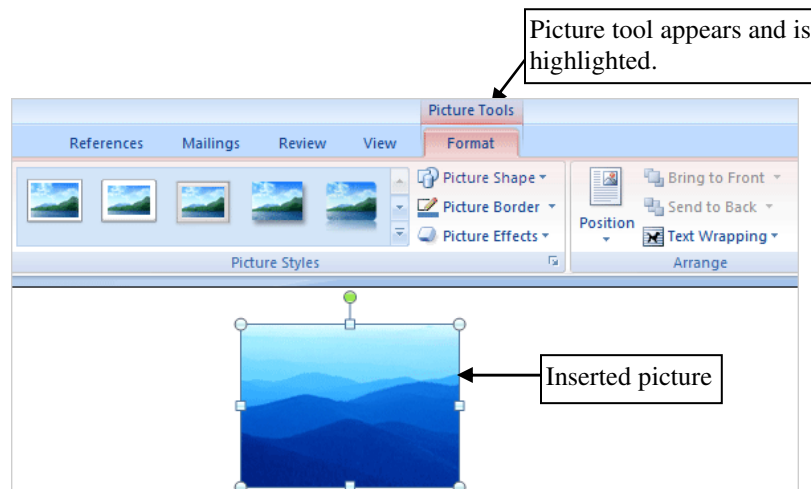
Picture tool appears and is highlighted.

Picture Tools

References Mailings Review View Format

Picture Shape ▾
Picture Border ▾
Picture Effects ▾

Picture Styles

Position

Bring to Front ▾
Send to Back ▾
Text Wrapping ▾

Arrange

Inserted picture